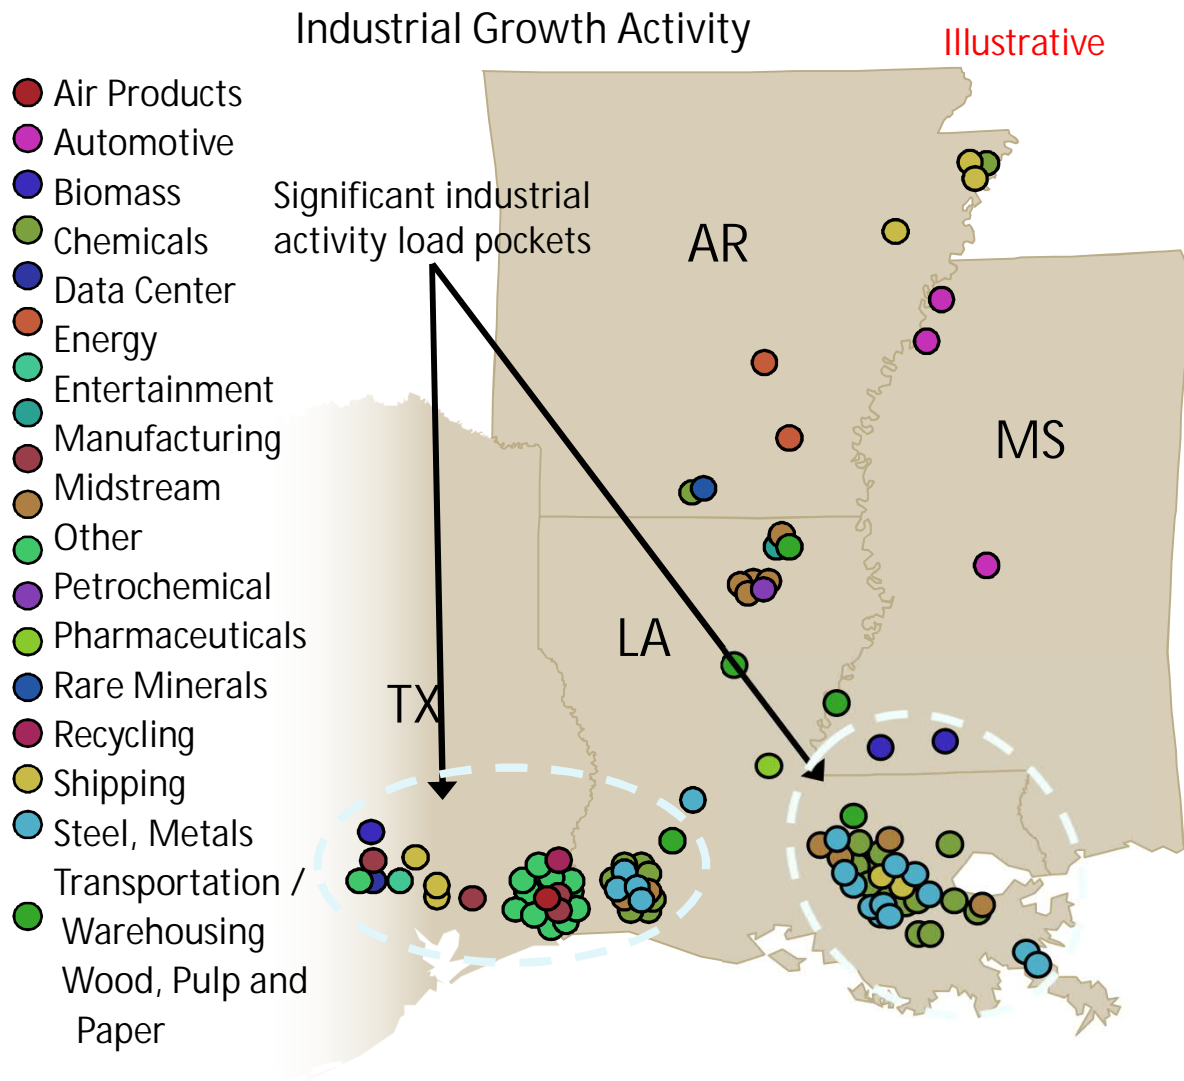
Industrial Growth Activity

Illustrative

Air Products
Automotive
Biomass
Chemicals
Data Center
Energy
Entertainment
Manufacturing
Midstream
Other
Petrochemical
Pharmaceuticals
Rare Minerals
Recycling
Shipping
Steel, Metals
Transportation / Warehousing
Wood, Pulp and Paper

Significant industrial activity load pockets

AR

MS

LA

TX